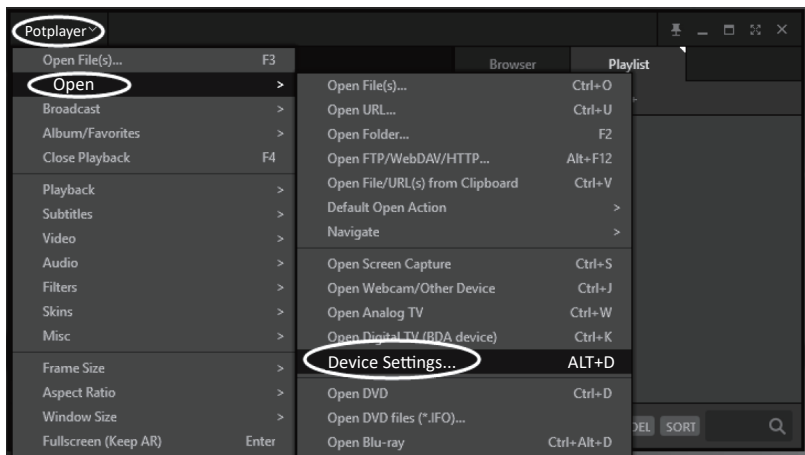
Potplayer

Open File(s)... F3
Open >
Broadcast >
Album/Favorites >
Close Playback F4
Playback >
Subtitles >
Video >
Audio >
Filters >
Skins >
Misc >
Frame Size >
Aspect Ratio >
Window Size >
Fullscreen (Keep AR) Enter

Open File(s)... Ctrl+O
Open URL... Ctrl+U
Open Folder... F2
Open FTP/WebDAV/HTTP... Alt+F12
Open File/URL(s) from Clipboard Ctrl+V
Default Open Action >
Navigate >
Open Screen Capture Ctrl+S
Open Webcam/Other Device Ctrl+J
Open Analog TV Ctrl+W
Open Digital TV (BDA device) Ctrl+K
Device Settings... ALT+D
Open DVD Ctrl+D
Open DVD files (*.IFO)...
Open Blu-ray Ctrl+Alt+D

Browser
Playlist
DEL SORT